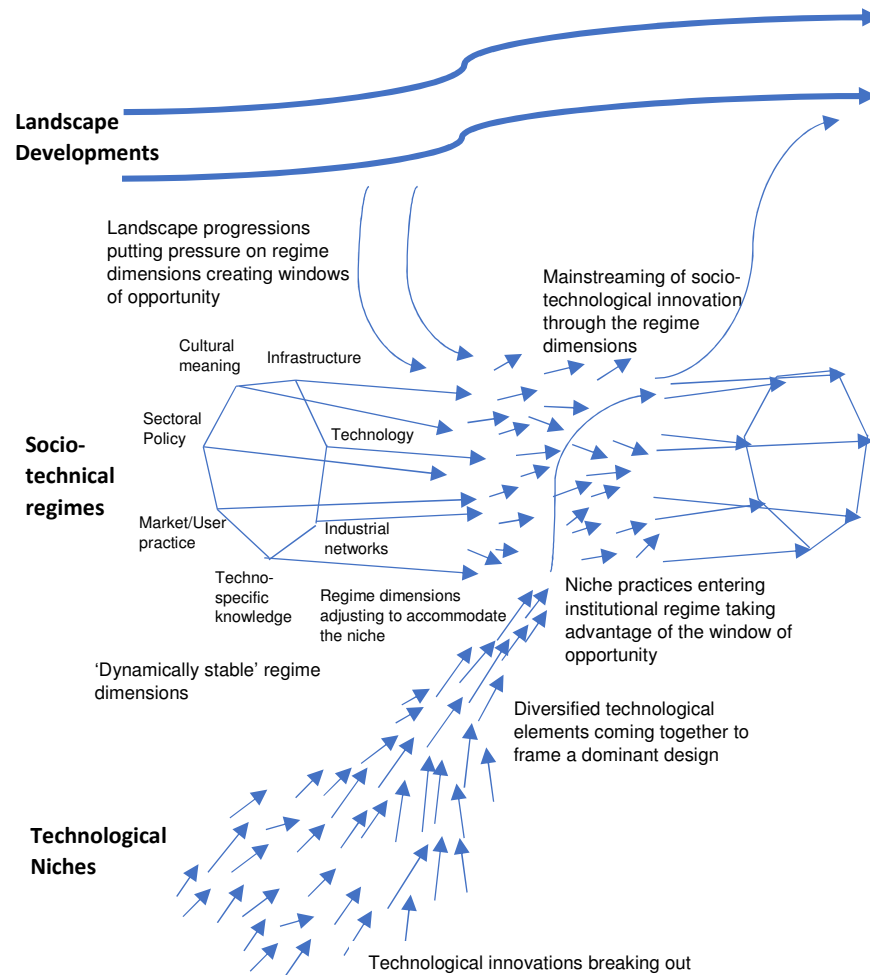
Landscape Developments

Landscape progressions putting pressure on regime dimensions creating windows of opportunity

Mainstreaming of socio-technological innovation through the regime dimensions

Cultural meaning

Infrastructure

Sectoral Policy

Technology

Socio-technical regimes

Market/User practice

Industrial networks

Techno-specific knowledge

Regime dimensions adjusting to accommodate the niche

Niche practices entering institutional regime taking advantage of the window of opportunity

'Dynamically stable' regime dimensions

Diversified technological elements coming together to frame a dominant design

Technological Niches

Technological innovations breaking out